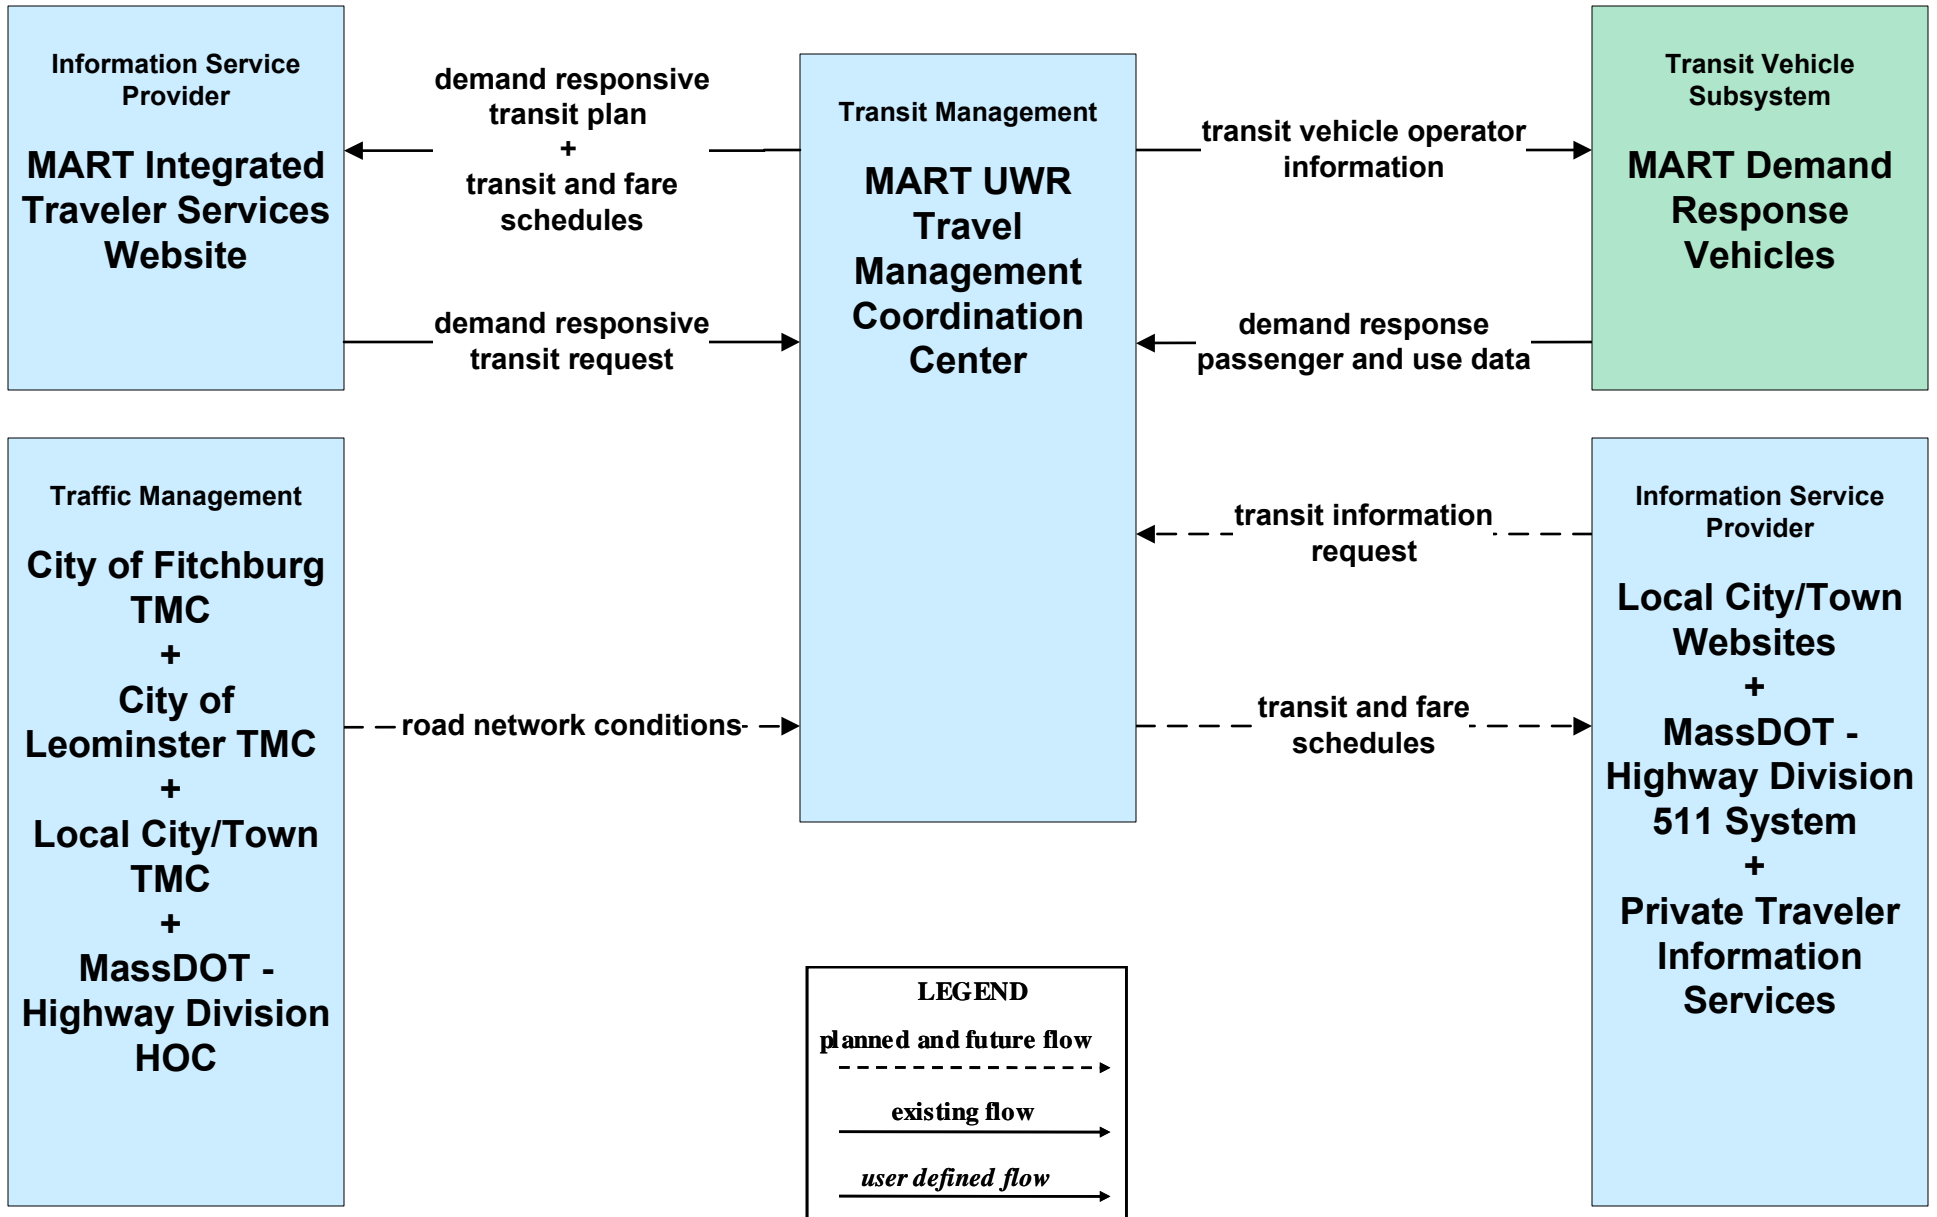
Information Service Provider

MART Integrated Traveler Services Website

demand responsive transit plan
+
transit and fare schedules

demand responsive transit request

Transit Management

MART UWR Travel Management Coordination Center

transit vehicle operator information

demand response passenger and use data

Transit Vehicle Subsystem

MART Demand Response Vehicles

Traffic Management

City of Fitchburg TMC
+
City of Leominster TMC
+
Local City/Town TMC
+
MassDOT - Highway Division HOC

road network conditions

transit information request

transit and fare schedules

Information Service Provider

Local City/Town Websites
+
MassDOT - Highway Division 511 System
+
Private Traveler Information Services

LEGEND
planned and future flow
existing flow
user defined flow